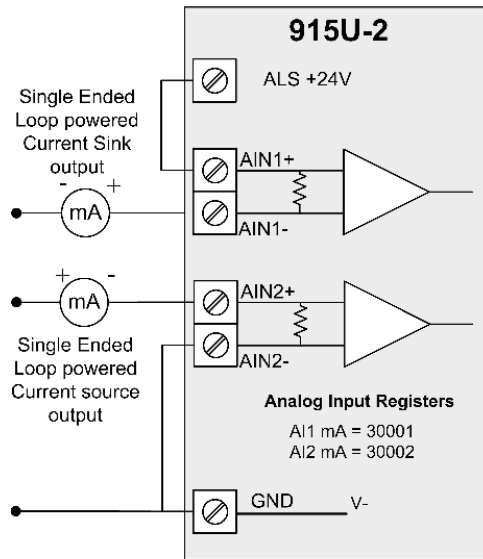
915U-2

ALS +24V

Single Ended Loop powered Current Sink output

- +

mA

AIN1+

AIN1-

+ -

mA

AIN2+

AIN2-

Single Ended Loop powered Current source output

Analog Input Registers

AI1 mA = 30001
AI2 mA = 30002

GND

V-